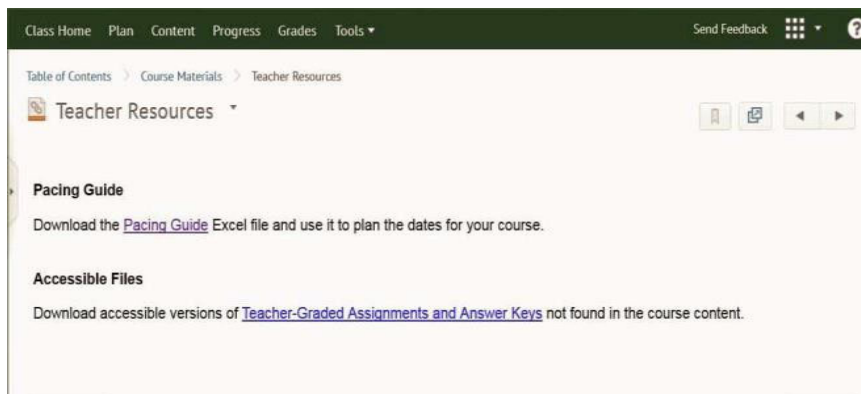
Class Home Plan Content Progress Grades Tools ▾

Send Feedback

Table of Contents > Course Materials > Teacher Resources

Teacher Resources

Pacing Guide

Download the Pacing Guide Excel file and use it to plan the dates for your course.

Accessible Files

Download accessible versions of Teacher-Graded Assignments and Answer Keys not found in the course content.